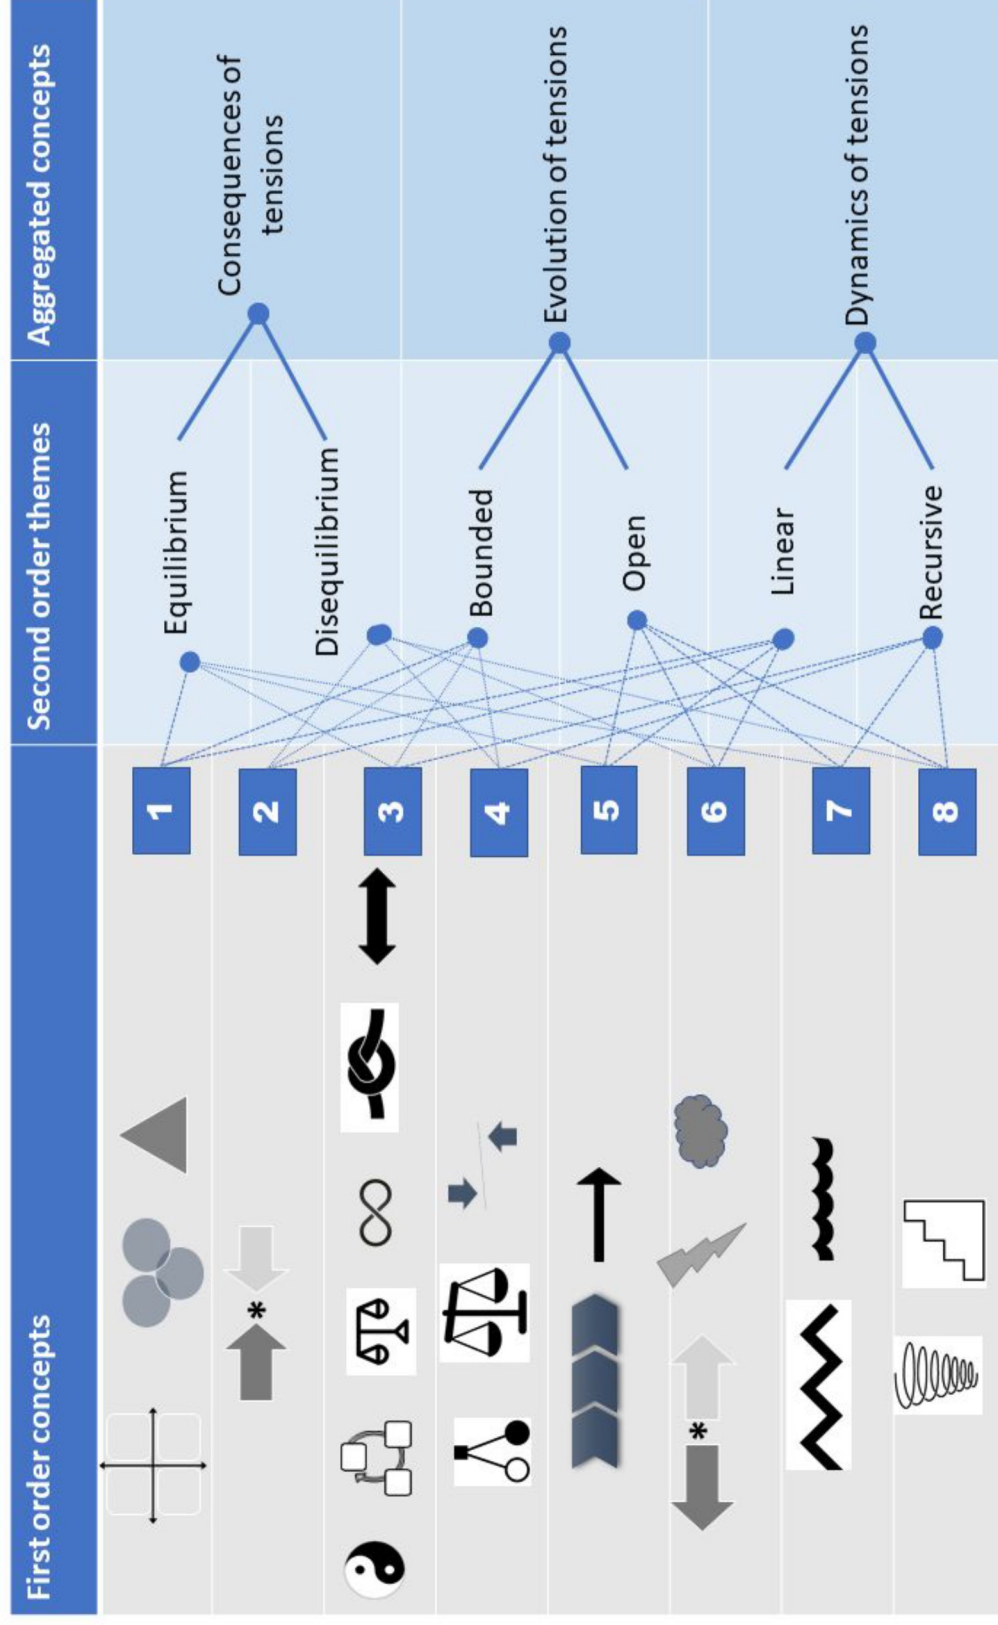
First order concepts

Second order themes

Aggregated concepts

*

*

1

2

3

4

5

6

7

8

Equilibrium

Disequilibrium

Bounded

Open

Linear

Recursive

Consequences of tensions

Evolution of tensions

Dynamics of tensions